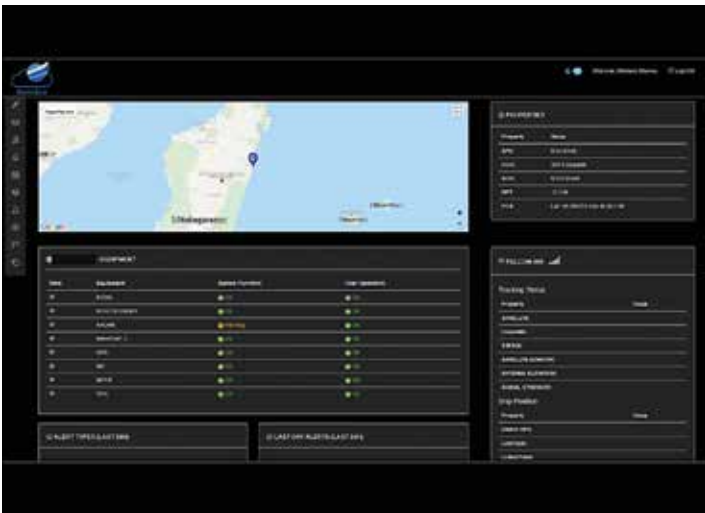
Madagascar

EQUIPMENT

| Status | Equipment | System Function | User Operation |
|---|---|---|---|
| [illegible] | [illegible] | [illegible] | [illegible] |

ALERT TYPES (LAST 24H)

LAST 24H ALERTS (LAST 24H)

PROPERTIES

| Property | Value |
|---|---|
| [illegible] | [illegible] |

FOLLOW ME

Tracking Status

| Property | Value |
|---|---|
| SATELLITE | |
| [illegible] | |
| STATUS | |
| SATELLITE AZIMUTH | |
| ANTENNA ELEVATION | |
| SIGNAL STRENGTH | |

Ship Position

| Property | Value |
|---|---|
| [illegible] | |
| LATITUDE | |
| LONGITUDE | |